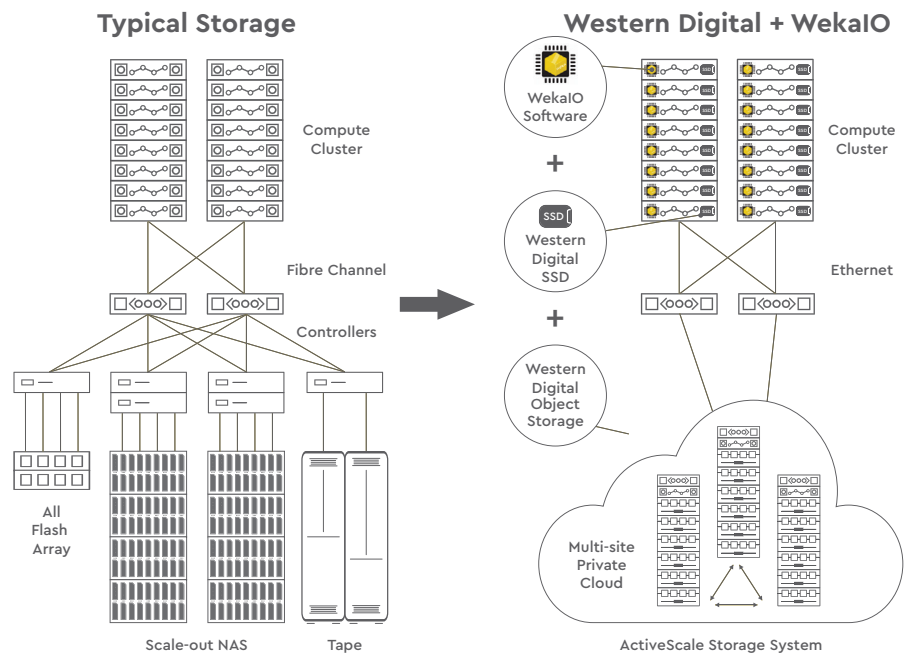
Typical Storage

Compute Cluster

Fibre Channel

Controllers

All Flash Array

Scale-out NAS

Tape

Western Digital + WekaIO

WekaIO Software

+

SSD

Western Digital SSD

+

Western Digital Object Storage

Compute Cluster

Ethernet

Multi-site Private Cloud

ActiveScale Storage System